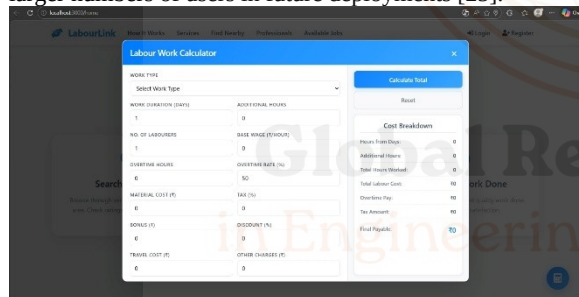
larger numbers of users in future deployments [13].

localhost:3000/form

LabourLink How it Works Services Find Nearby Professionals Available Jobs Login Register

Labour Work Calculator ×

WORK TYPE
Select Work Type

WORK DURATION (DAYS)
1

ADDITIONAL HOURS
0

NO. OF LABOURERS
1

BASE WAGE (₹/HOUR)
0

OVERTIME HOURS
0

OVERTIME RATE (%)
50

MATERIAL COST (₹)
0

TAX (%)
0

BONUS (₹)
0

DISCOUNT (%)
0

TRAVEL COST (₹)
0

OTHER CHARGES (₹)
0

Calculate Total

Reset

Cost Breakdown

| | |
|---|---|
| Hours From Days: | 0 |
| Additional Hours: | 0 |
| Total Hours Worked: | 0 |
| Total Labour Cost: | ₹0 |
| Overtime Pay: | ₹0 |
| Tax Amount: | ₹0 |
| Final Payable: | ₹0 |

Search

ork Done

Global Re
in Engineerin